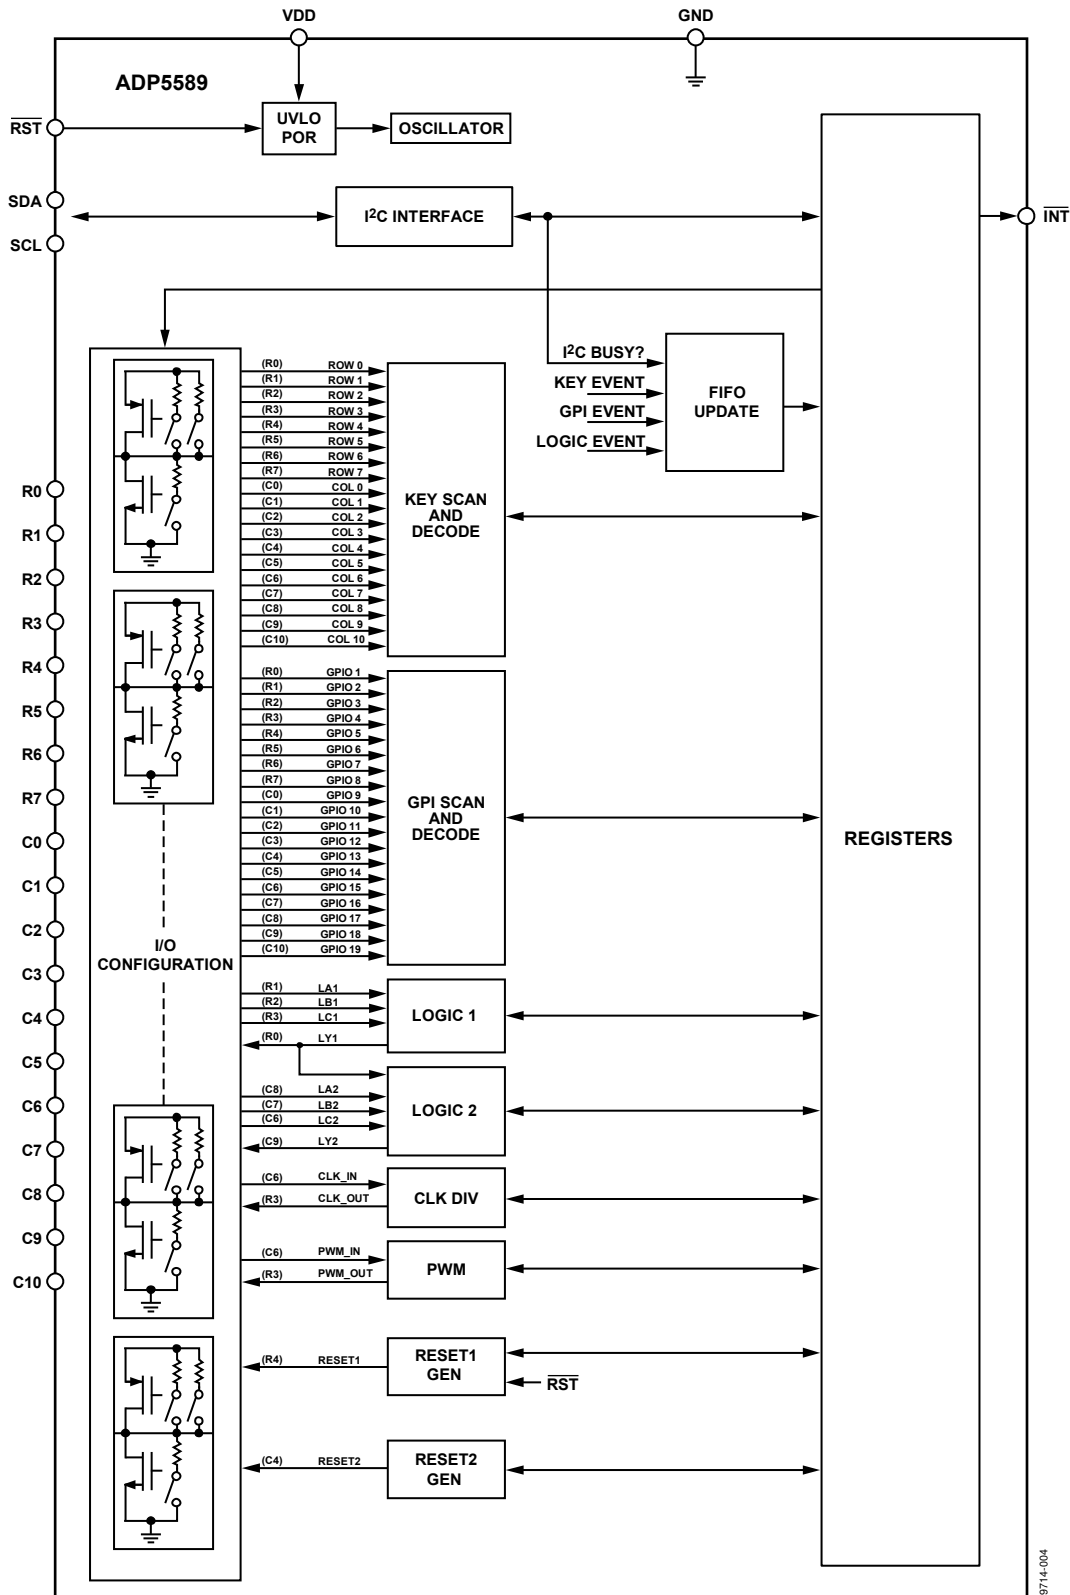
VDD

GND

ADP5589

$\overline{RST}$

UVLO POR

OSCILLATOR

SDA

SCL

I$^2$C INTERFACE

$\overline{INT}$

I$^2$C BUSY?

KEY EVENT

GPI EVENT

LOGIC EVENT

FIFO UPDATE

(R0) ROW 0
(R1) ROW 1
(R2) ROW 2
(R3) ROW 3
(R4) ROW 4
(R5) ROW 5
(R6) ROW 6
(R7) ROW 7
(C0) COL 0
(C1) COL 1
(C2) COL 2
(C3) COL 3
(C4) COL 4
(C5) COL 5
(C6) COL 6
(C7) COL 7
(C8) COL 8
(C9) COL 9
(C10) COL 10

KEY SCAN AND DECODE

R0
R1
R2
R3
R4
R5
R6
R7
C0
C1
C2
C3
C4
C5
C6
C7
C8
C9
C10

(R0) GPIO 1
(R1) GPIO 2
(R2) GPIO 3
(R3) GPIO 4
(R4) GPIO 5
(R5) GPIO 6
(R6) GPIO 7
(R7) GPIO 8
(C0) GPIO 9
(C1) GPIO 10
(C2) GPIO 11
(C3) GPIO 12
(C4) GPIO 13
(C5) GPIO 14
(C6) GPIO 15
(C7) GPIO 16
(C8) GPIO 17
(C9) GPIO 18
(C10) GPIO 19

GPI SCAN AND DECODE

REGISTERS

I/O CONFIGURATION

(R1) LA1
(R2) LB1
(R3) LC1
(R0) LY1

LOGIC 1

(C8) LA2
(C7) LB2
(C6) LC2
(C9) LY2

LOGIC 2

(C6) CLK_IN
(R3) CLK_OUT

CLK DIV

(C6) PWM_IN
(R3) PWM_OUT

PWM

(R4) RESET1

RESET1 GEN

$\overline{RST}$

(C4) RESET2

RESET2 GEN

09714-004